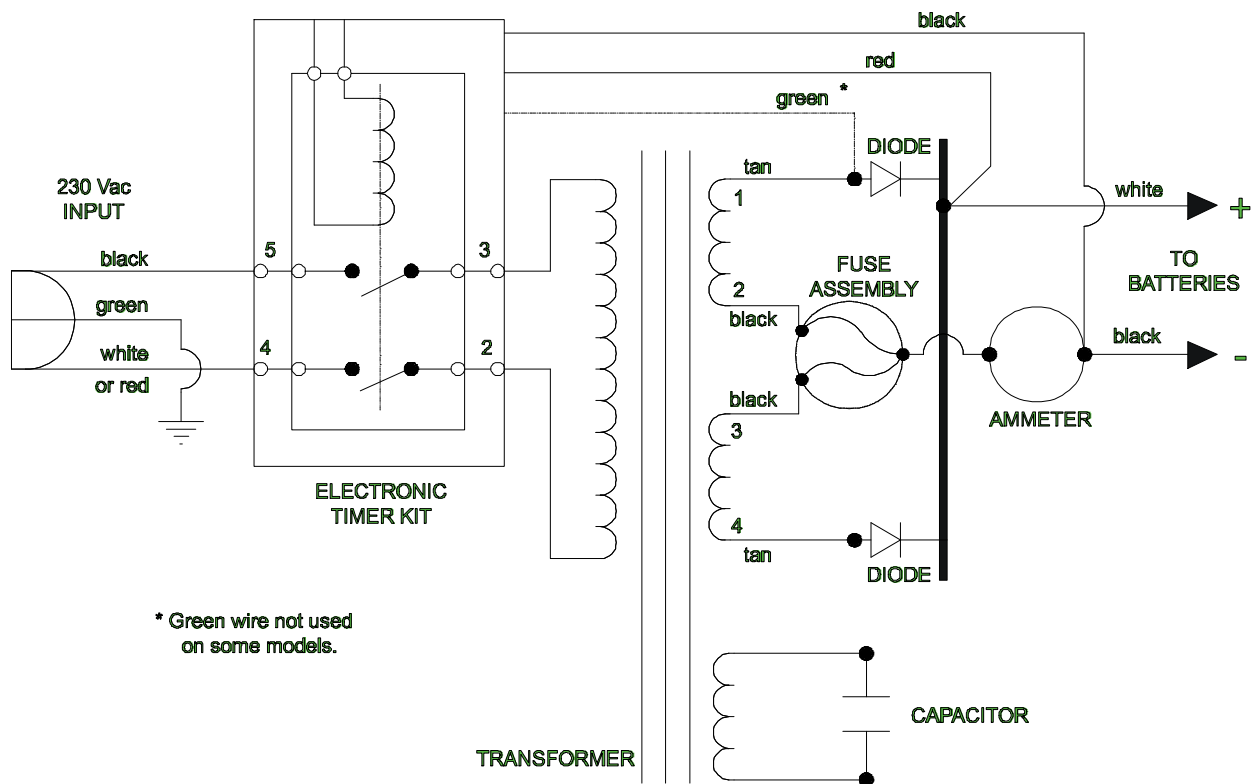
black
red
green *
DIODE
tan
1
white
+
230 Vac
INPUT
black
5
3
TO
BATTERIES
2
FUSE
ASSEMBLY
green
black
white
4
2
black
-
or red
black
3
AMMETER
ELECTRONIC
TIMER KIT
4
tan
DIODE
* Green wire not used on some models.
CAPACITOR
TRANSFORMER